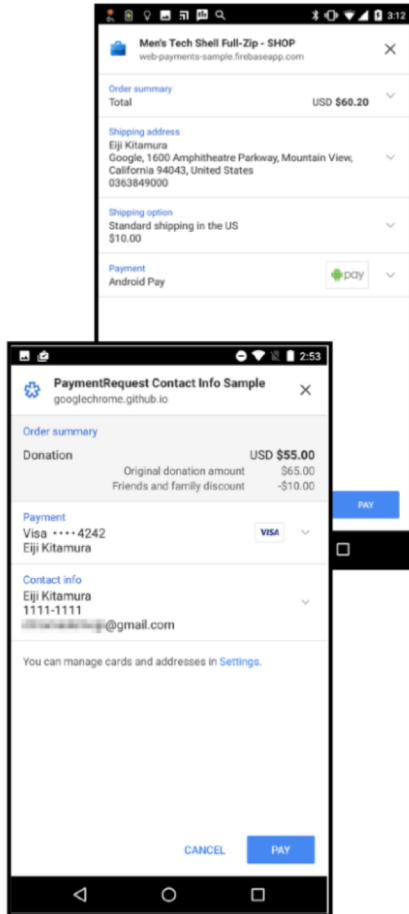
3:12

Men's Tech Shell Full-Zip - SHOP
web-payments-sample.firebaseapp.com

Order summary
Total USD $60.20

Shipping address
Eiji Kitamura
Google, 1600 Amphitheatre Parkway, Mountain View, California 94043, United States
0363849000

Shipping option
Standard shipping in the US
$10.00

Payment
Android Pay

pay

PAY

2:53

PaymentRequest Contact Info Sample
googlechrome.github.io

Order summary
Donation USD $55.00
Original donation amount $65.00
Friends and family discount -$10.00

Payment
Visa ••••4242
Eiji Kitamura

VISA

Contact info
Eiji Kitamura
1111-1111
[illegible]@gmail.com

You can manage cards and addresses in Settings.

CANCEL PAY